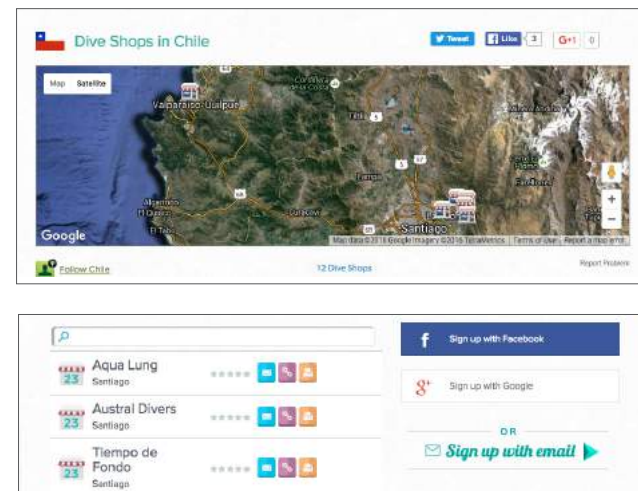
Dive Shops in Chile

Tweet Like 3 G+1 0

Map Satellite

Valparaíso-Quilpué

Santiago

Google

Map data ©2016 Google Imagery ©2016 TerraMetrics | Terms of Use | Report a map error

Follow Chile

12 Dive Shops

Report Problem

23 Aqua Lung
Santiago

23 Austral Divers
Santiago

23 Tiempo de Fondo
Santiago

Sign up with Facebook

Sign up with Google

OR

Sign up with email